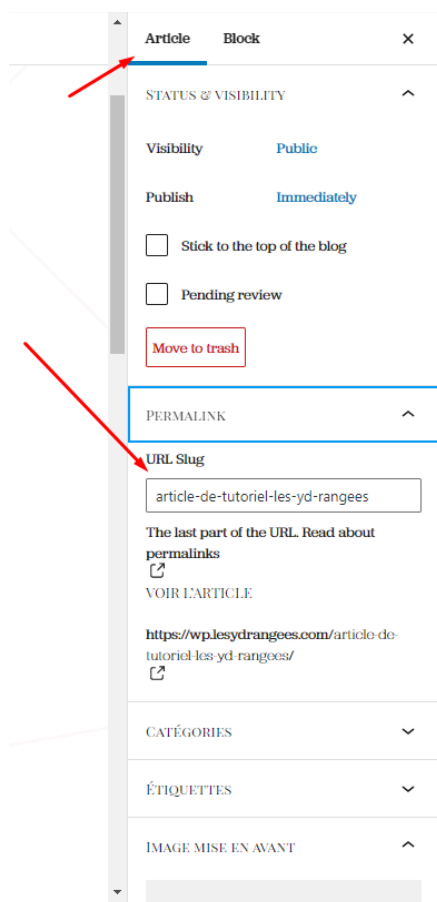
Article Block ×

STATUS & VISIBILITY

Visibility Public

Publish Immediately

Stick to the top of the blog

Pending review

Move to trash

PERMALINK

URL Slug

article-de-tutoriel-les-yd-rangees

The last part of the URL. Read about permalinks

VOIR L'ARTICLE

https://wp.lesydrangees.com/article-de-tutoriel-les-yd-rangees/

CATÉGORIES

ÉTIQUETTES

IMAGE MISE EN AVANT